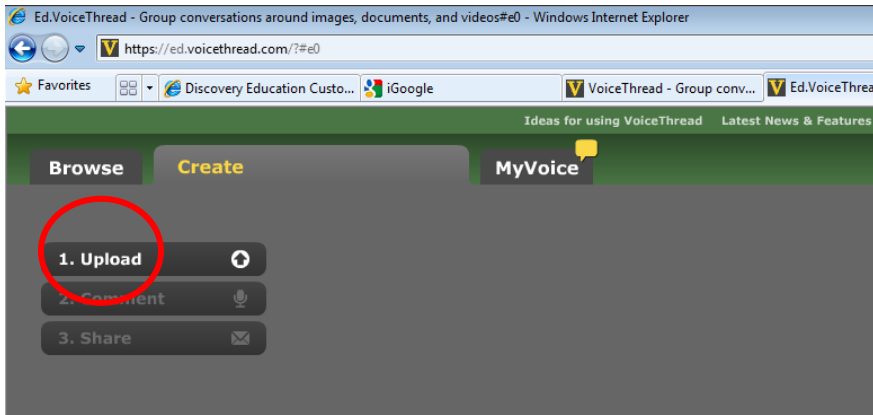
Ed.VoiceThread - Group conversations around images, documents, and videos#e0 - Windows Internet Explorer

https://ed.voicethread.com/?#e0

Favorites

Discovery Education Custo...

iGoogle

VoiceThread - Group conv...

Ed.VoiceThrea

Ideas for using VoiceThread

Latest News & Features

Browse

Create

MyVoice

1. Upload

2. Comment

3. Share